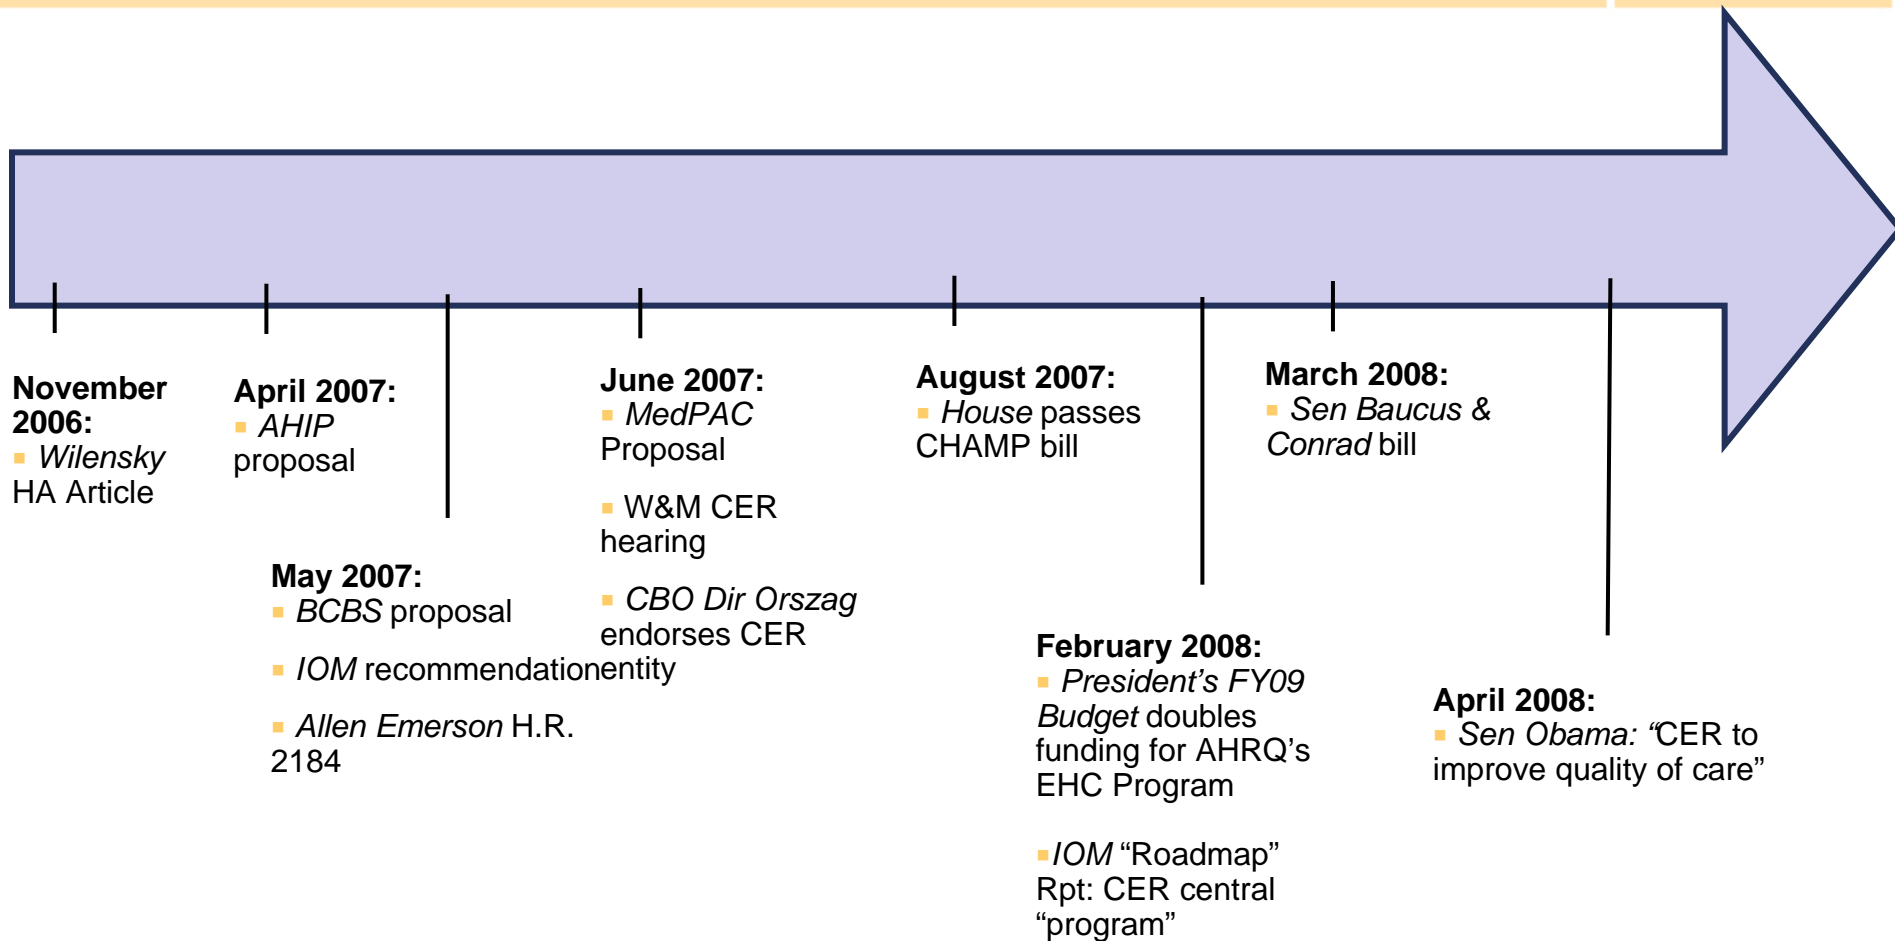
November 2006:
Wilensky HA Article

April 2007:
AHIP proposal

May 2007:
BCBS proposal

IOM recommendationentity

Allen Emerson H.R. 2184

June 2007:
MedPAC Proposal

W&M CER hearing

CBO Dir Orszag endorses CER

August 2007:
House passes CHAMP bill

February 2008:
President’s FY09 Budget doubles funding for AHRQ’s EHC Program

IOM “Roadmap” Rpt: CER central “program”

March 2008:
Sen Baucus & Conrad bill

April 2008:
Sen Obama: “CER to improve quality of care”